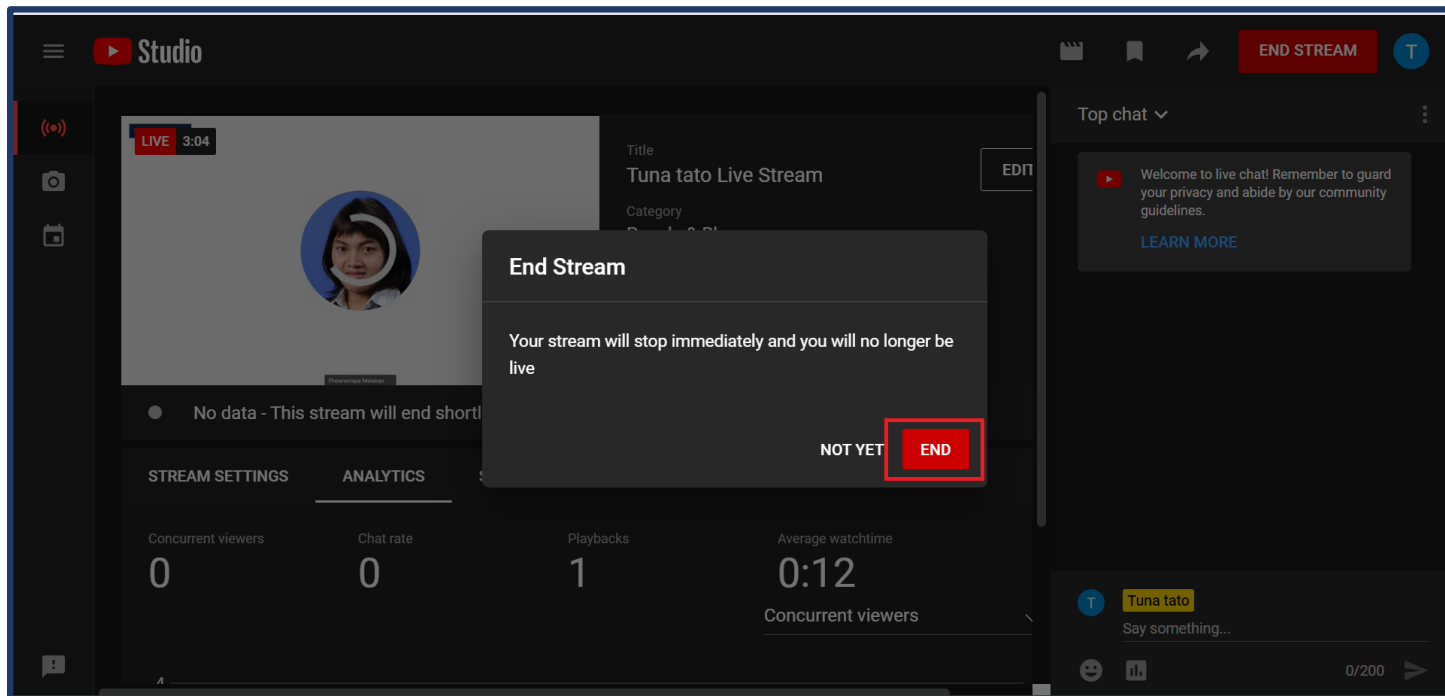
Studio

END STREAM

T

LIVE 3:04

Title
Tuna tato Live Stream

EDIT

Category
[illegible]

No data - This stream will end shortl

End Stream

Your stream will stop immediately and you will no longer be live

NOT YET END

STREAM SETTINGS ANALYTICS

Concurrent viewers
0

Chat rate
0

Playbacks
1

Average watchtime
0:12

Concurrent viewers

Top chat

Welcome to live chat! Remember to guard your privacy and abide by our community guidelines.

LEARN MORE

T Tuna tato
Say something...

0/200